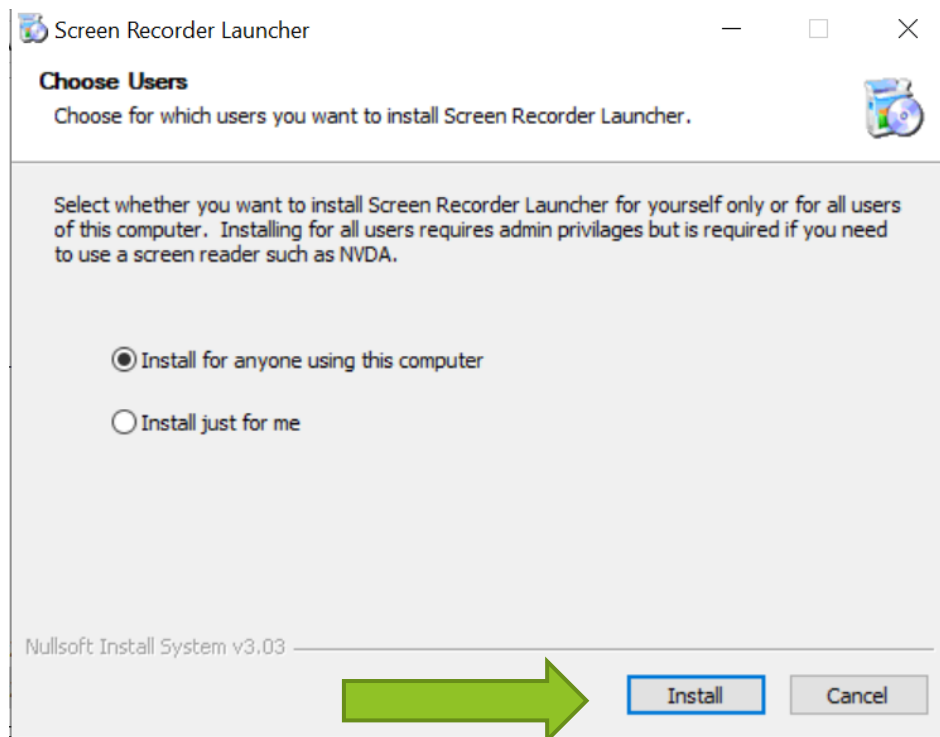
Screen Recorder Launcher

Choose Users

Choose for which users you want to install Screen Recorder Launcher.

Select whether you want to install Screen Recorder Launcher for yourself only or for all users of this computer. Installing for all users requires admin privilages but is required if you need to use a screen reader such as NVDA.

Install for anyone using this computer

Install just for me

Nullsoft Install System v3.03

Install

Cancel